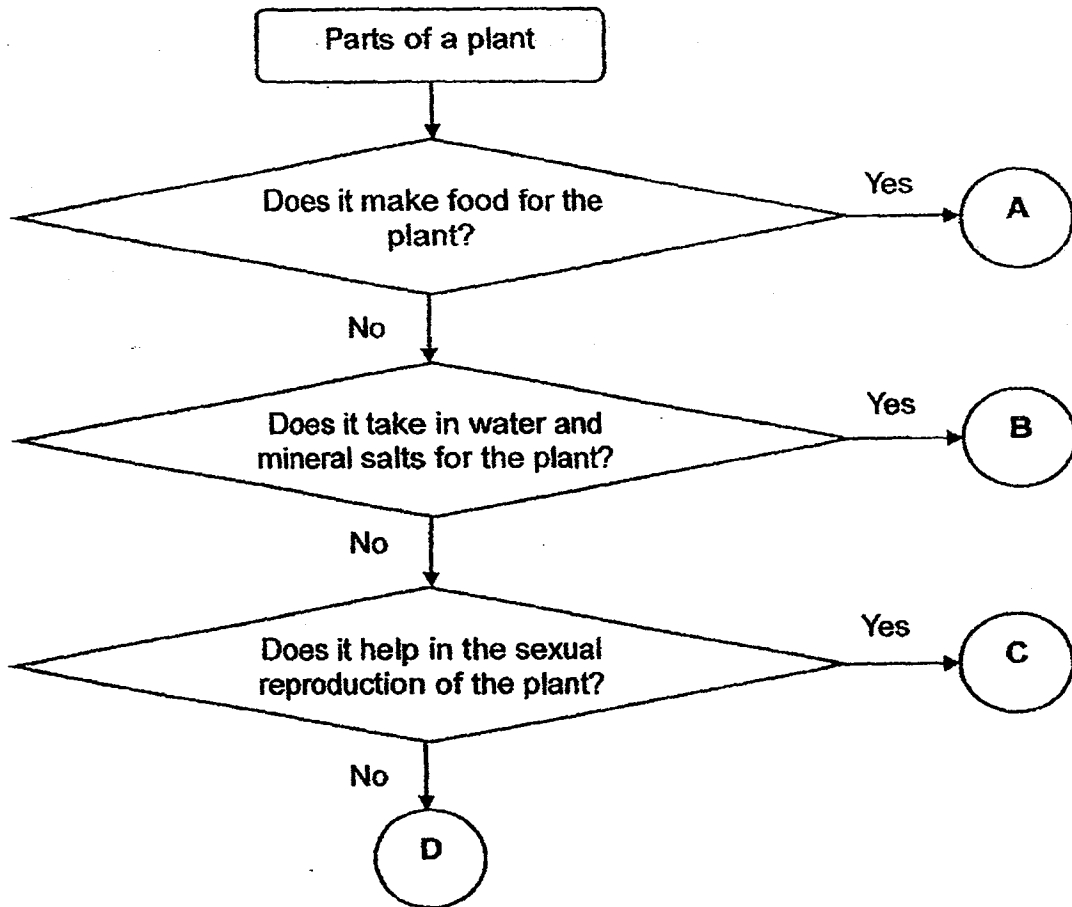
Parts of a plant

Does it make food for the plant?

Yes

A

No

Does it take in water and mineral salts for the plant?

Yes

B

No

Does it help in the sexual reproduction of the plant?

Yes

C

No

D